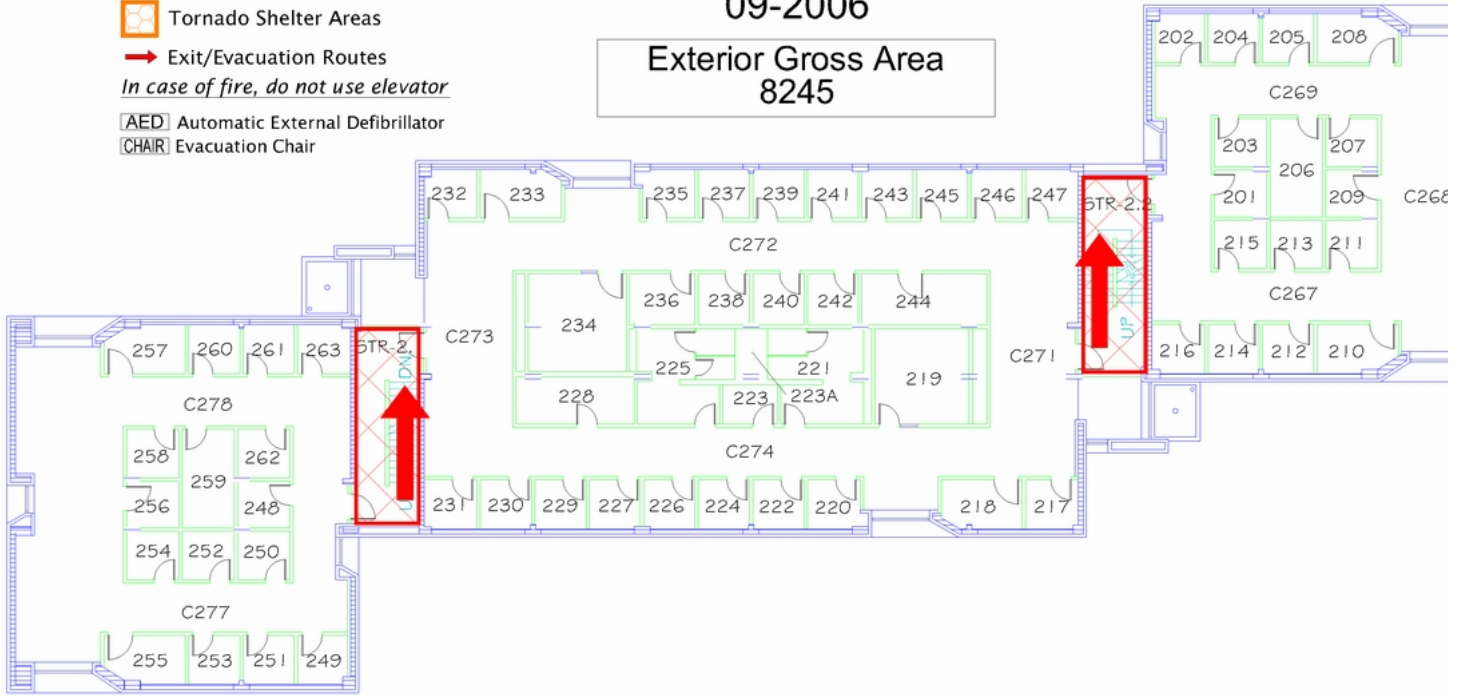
Tornado Shelter Areas
Exit/Evacuation Routes
In case of fire, do not use elevator
AED Automatic External Defibrillator
CHAIR Evacuation Chair

09-2006

Exterior Gross Area
8245

202 204 205 208
C269
203 206 207
201 209 C268
215 213 211
C267
216 214 212 210

232 233 235 237 239 241 243 245 246 247 STR-2.2
C272
234 236 238 240 242 244
C273
257 260 261 263 STR-2
225 221
219
C271
C278
228 223 223A
C274
258 262
259
256 248
254 252 250
231 230 229 227 226 224 222 220 218 217
C277
255 253 251 249
UP